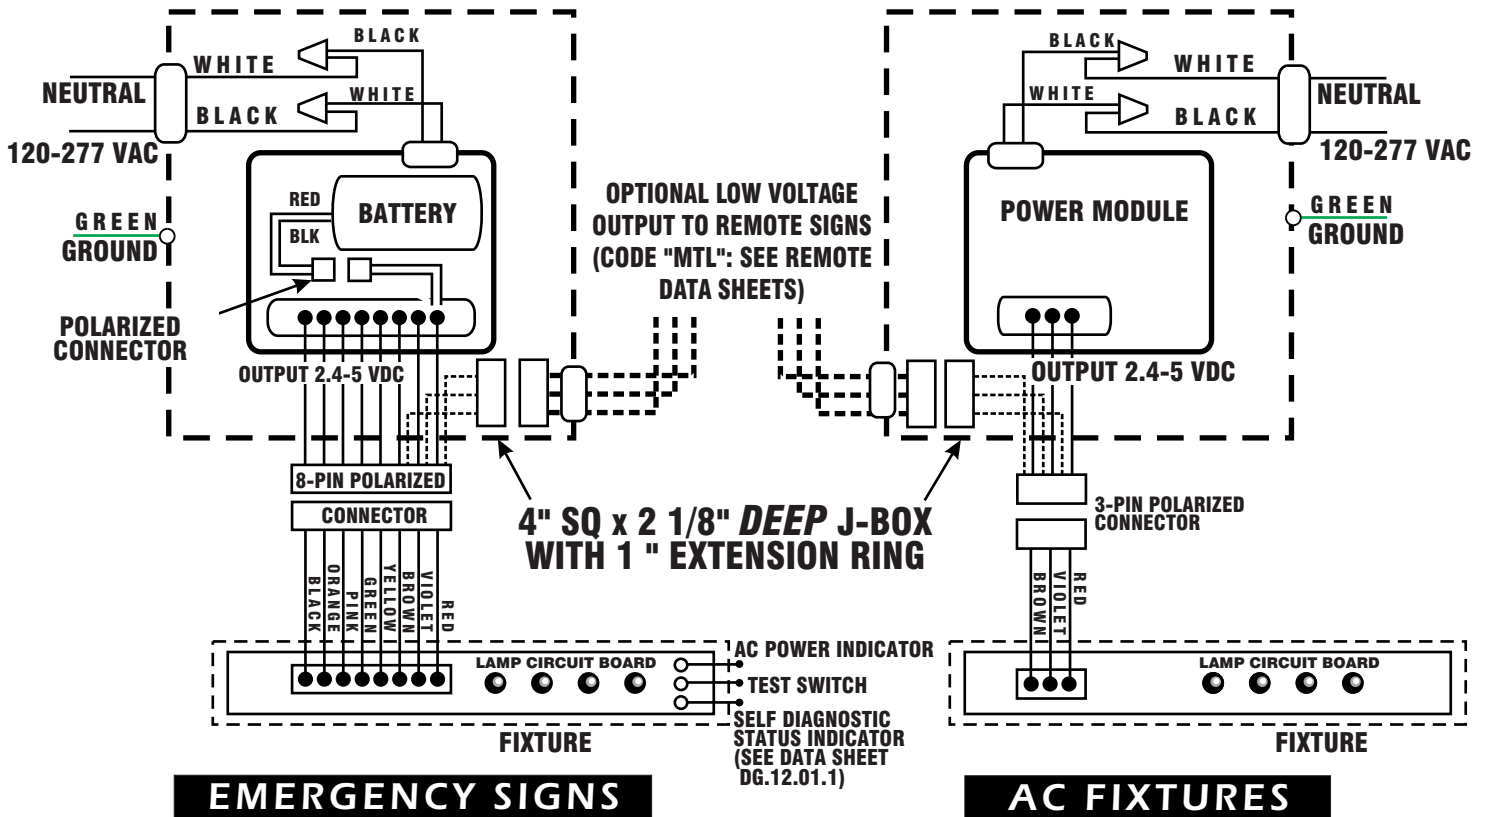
BLACK
WHITE
NEUTRAL
BLACK
WHITE
120-277 VAC
RED
BATTERY
BLK
GREEN
GROUND
POLARIZED CONNECTOR
OUTPUT 2.4-5 VDC

OPTIONAL LOW VOLTAGE OUTPUT TO REMOTE SIGNS (CODE "MTL": SEE REMOTE DATA SHEETS)

BLACK
WHITE
WHITE
BLACK
NEUTRAL
120-277 VAC
POWER MODULE
GREEN
GROUND
OUTPUT 2.4-5 VDC

8-PIN POLARIZED
CONNECTOR
4" SQ x 2 1/8" DEEP J-BOX WITH 1 " EXTENSION RING
3-PIN POLARIZED CONNECTOR

BLACK
ORANGE
PINK
GREEN
YELLOW
BROWN
VIOLET
RED

BROWN
VIOLET
RED

LAMP CIRCUIT BOARD
AC POWER INDICATOR
TEST SWITCH
SELF DIAGNOSTIC STATUS INDICATOR (SEE DATA SHEET DG.12.01.1)
FIXTURE

LAMP CIRCUIT BOARD
FIXTURE

EMERGENCY SIGNS

AC FIXTURES